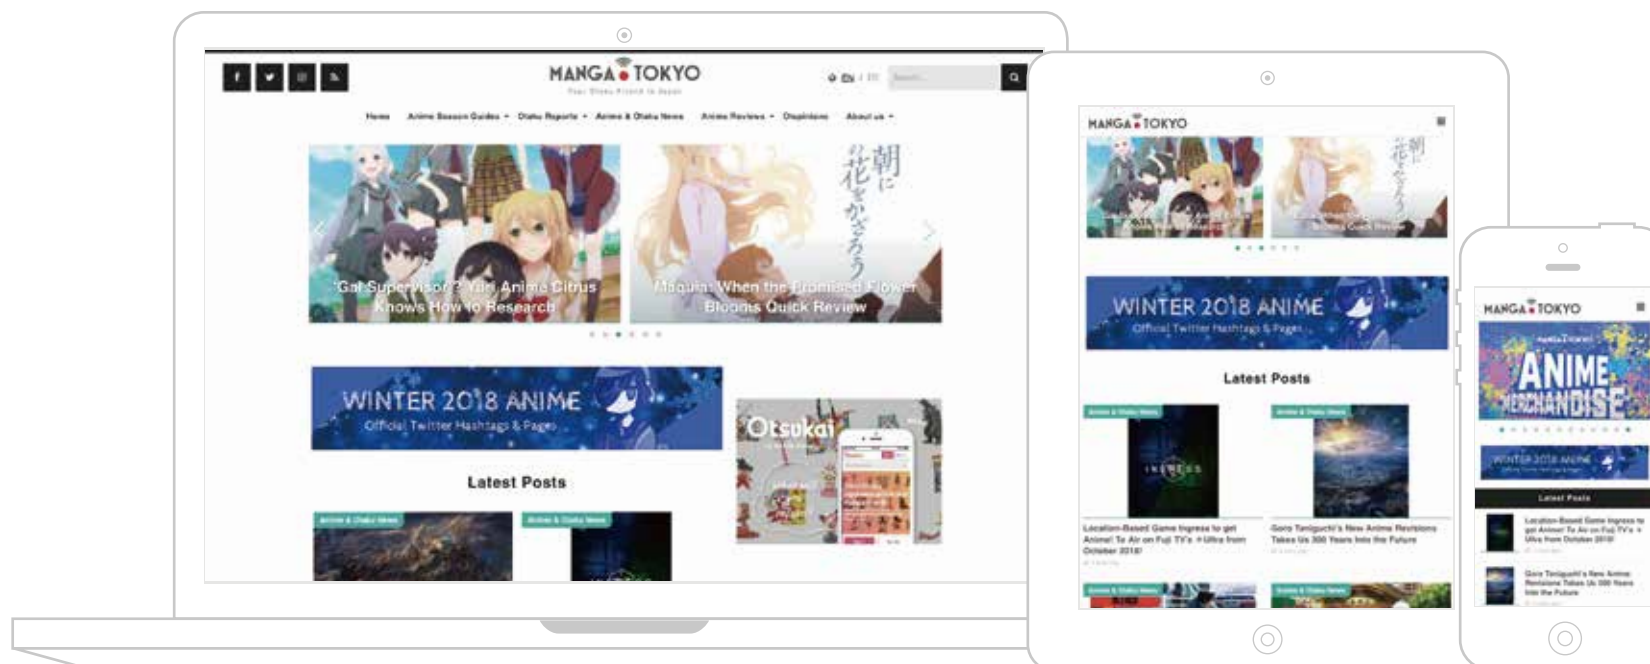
MANGA TOKYO

Home Anime Season Guides Otaku Reports Anime & Otaku News Anime Reviews Otapinions About us

"Gal Supervisor"? Yuri Anime Citrus Knows How to Research

Maquia: When the Promised Flower Blooms Quick Review

朝に花をかざろう

WINTER 2018 ANIME
Official Twitter Hashtags & Pages

Otsukai

Latest Posts

Anime & Otaku News

Anime & Otaku News

MANGA TOKYO

WINTER 2018 ANIME
Official Twitter Hashtags & Pages

Latest Posts

Anime & Otaku News

Anime & Otaku News

INGRESS

Location-Based Game Ingress to get Anime! To Air on Fuji TV's +Ultra from October 2018!

Goro Taniguchi's New Anime Revisions Takes Us 300 Years Into the Future

MANGA TOKYO

ANIME MERCHANDISE

WINTER 2018 ANIME

Latest Posts

Location-Based Game Ingress to get Anime! To Air on Fuji TV's +Ultra from October 2018!

Goro Taniguchi's New Anime Revisions Takes Us 300 Years Into the Future